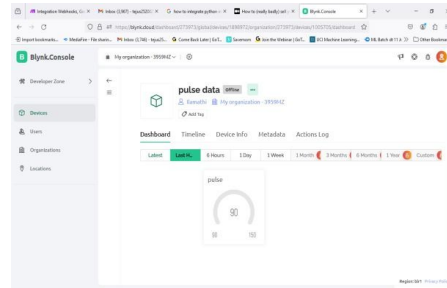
Integration Webhooks, Ev × Inbox (1,987) - tejas2501 × How to integrate python w × How to (really) build an ( × Blynk.Console × +

https://blynk.cloud/dashboard/275973/global/devices/1898972/organization/275973/devices/1305770/dashboard

Import bookmarks... MediaFire - File sharin... Inbox (1,746) - tejas25... Come Back Later | IoT... Savemom Join the Webinar | IoT... UCI Machine Learning... ML Batch @11 A... Other Bookmarks

Blynk.Console

My organization - 3959HZ

Developer Zone

Devices

Users

Organizations

Locations

pulse data Offline ...

Ramathi My organization - 3959HZ

Add Tag

Dashboard Timeline Device Info Metadata Actions Log

Latest Last H... 6 Hours 1 Day 1 Week 1 Month 3 Months 6 Months 1 Year Custom

pulse

90

50 150

Region: SG1 Privacy Poli